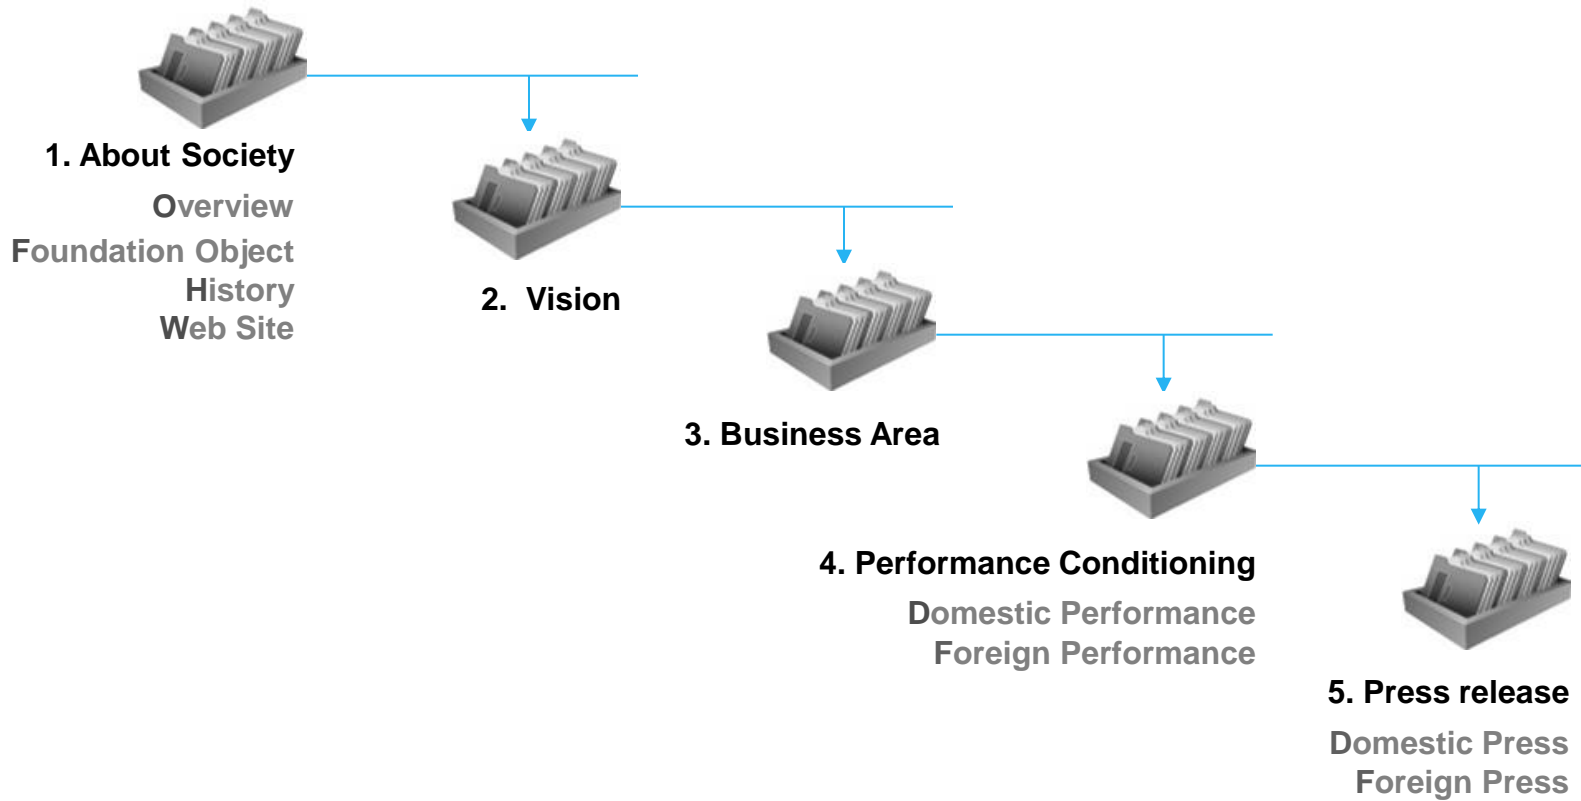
1. About Society

Overview
Foundation Object
History
Web Site

2. Vision

3. Business Area

4. Performance Conditioning

Domestic Performance
Foreign Performance

5. Press release

Domestic Press
Foreign Press